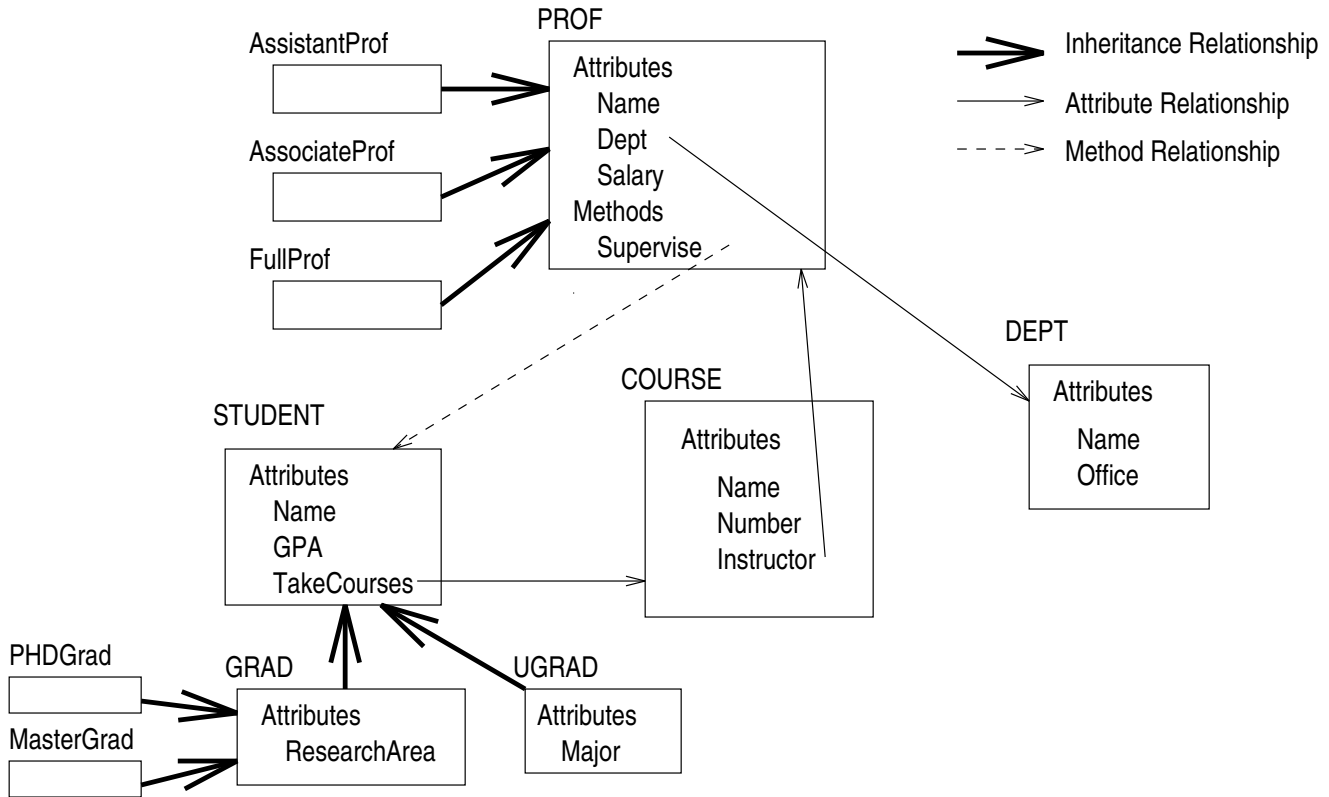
PROF
Attributes
Name
Dept
Salary
Methods
Supervise

Inheritance Relationship
Attribute Relationship
Method Relationship

AssistantProf
AssociateProf
FullProf

DEPT
Attributes
Name
Office

COURSE
Attributes
Name
Number
Instructor

STUDENT
Attributes
Name
GPA
TakeCourses

PHDGrad
MasterGrad

GRAD
Attributes
ResearchArea

UGRAD
Attributes
Major